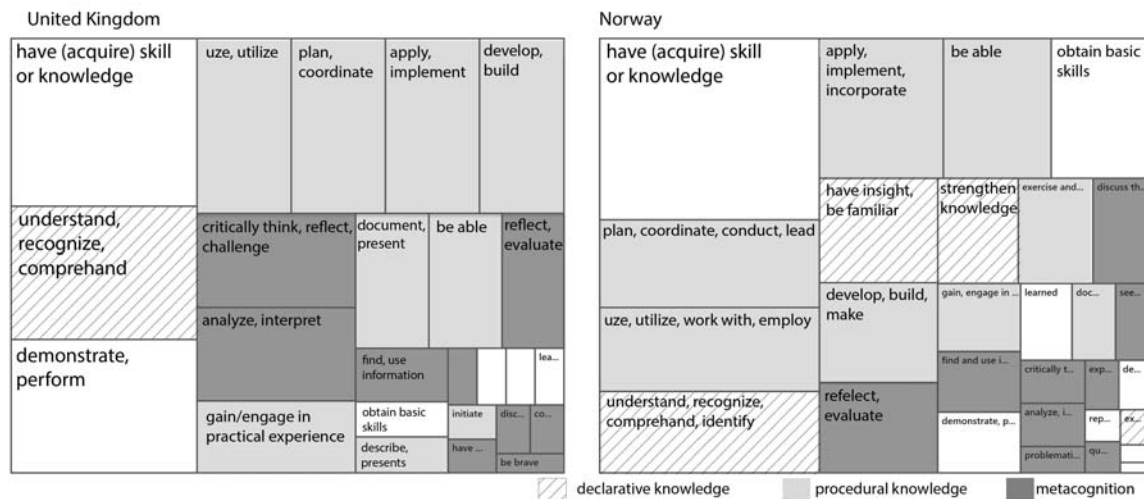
United Kingdom

have (acquire) skill or knowledge

uze, utilize

plan, coordinate

apply, implement

develop, build

understand, recognize, comprehand

critically think, reflect, challenge

document, present

be able

reflect, evaluate

analyze, interpret

demonstrate, perform

find, use information

lea...

gain/engage in practical experience

obtain basic skills

initiate

disc...

co...

describe, presents

have ...

be brave

Norway

have (acquire) skill or knowledge

apply, implement, incorporate

be able

obtain basic skills

have insight, be familiar

strengthen knowledge

exercise and...

discuss th...

plan, coordinate, conduct, lead

develop, build, make

gain, engage in ...

learned

doc...

see...

uze, utilize, work with, employ

find and use i...

critically t...

exp...

de...

understand, recognize, comprehend, identify

refelect, evaluate

analyze, i...

rep...

ex...

demonstrate, p...

problemati...

qu...

declarative knowledge

procedural knowledge

metacognition